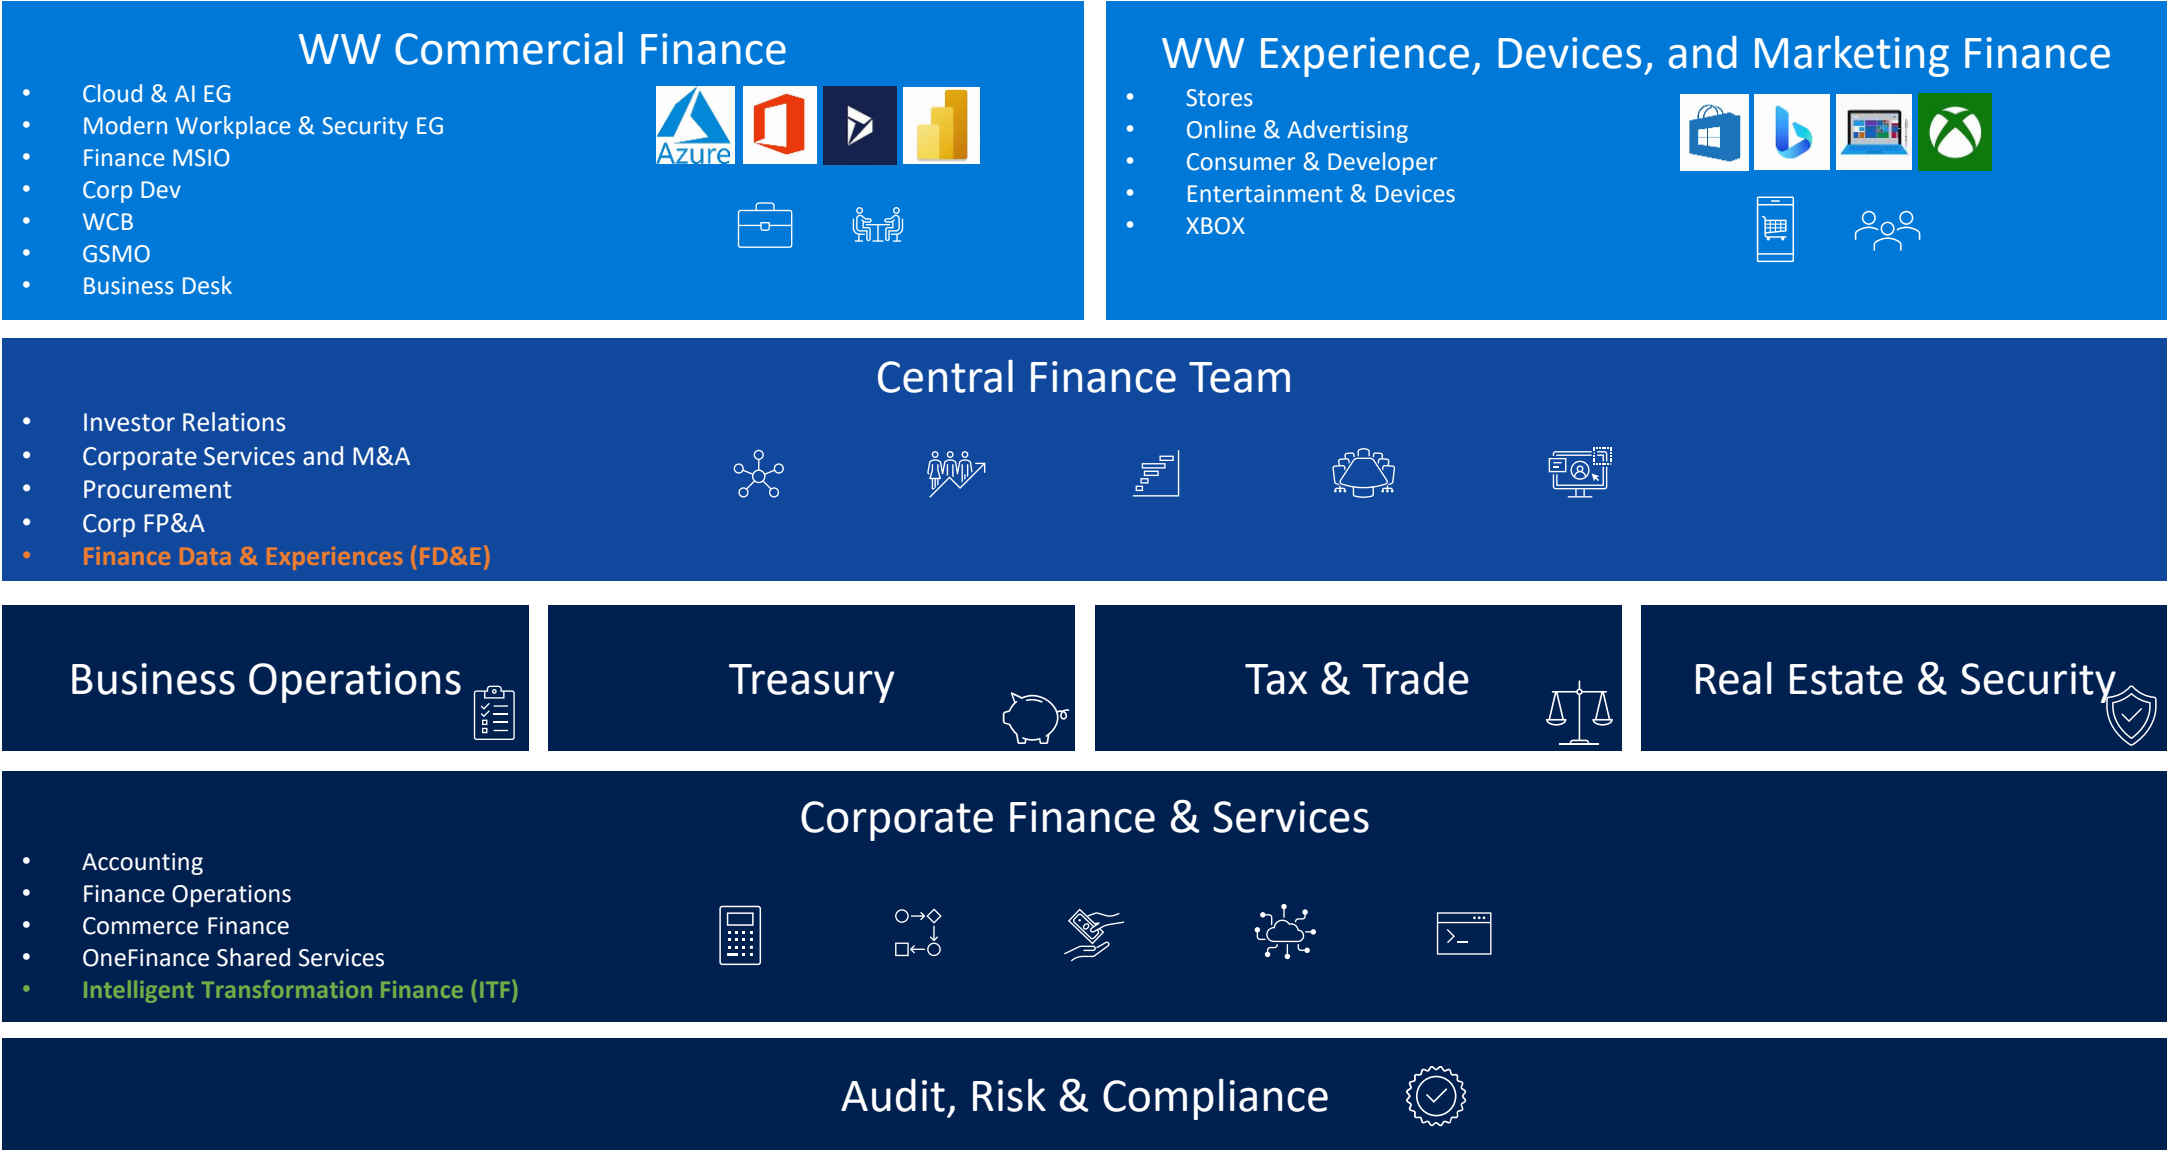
WW Commercial Finance

- Cloud & AI EG
- Modern Workplace & Security EG
- Finance MSIO
- Corp Dev
- WCB
- GSMO
- Business Desk

Azure

WW Experience, Devices, and Marketing Finance

- Stores
- Online & Advertising
- Consumer & Developer
- Entertainment & Devices
- XBOX

Central Finance Team

- Investor Relations
- Corporate Services and M&A
- Procurement
- Corp FP&A
- Finance Data & Experiences (FD&E)

Business Operations

Treasury

Tax & Trade

Real Estate & Security

Corporate Finance & Services

- Accounting
- Finance Operations
- Commerce Finance
- OneFinance Shared Services
- Intelligent Transformation Finance (ITF)

Audit, Risk & Compliance